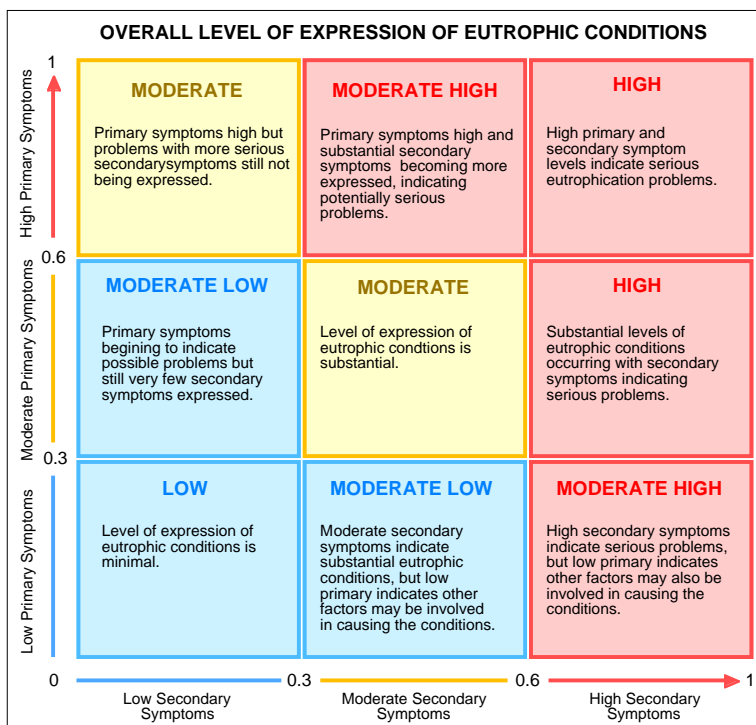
OVERALL LEVEL OF EXPRESSION OF EUTROPHIC CONDITIONS

1

High Primary Symptoms

MODERATE

Primary symptoms high but problems with more serious secondarysymptoms still not being expressed.

MODERATE HIGH

Primary symptoms high and substantial secondary symptoms becoming more expressed, indicating potentially serious problems.

HIGH

High primary and secondary symptom levels indicate serious eutrophication problems.

0.6

Moderate Primary Symptoms

MODERATE LOW

Primary symptoms begining to indicate possible problems but still very few secondary symptoms expressed.

MODERATE

Level of expression of eutrophic condtions is substantial.

HIGH

Substantial levels of eutrophic conditions occurring with secondary symptoms indicating serious problems.

0.3

Low Primary Symptoms

LOW

Level of expression of eutrophic conditions is minimal.

MODERATE LOW

Moderate secondary symptoms indicate substantial eutrophic conditions, but low primary indicates other factors may be involved in causing the conditions.

MODERATE HIGH

High secondary symptoms indicate serious problems, but low primary indicates other factors may also be involved in causing the conditions.

0 0.3 0.6 1

Low Secondary Symptoms

Moderate Secondary Symptoms

High Secondary Symptoms